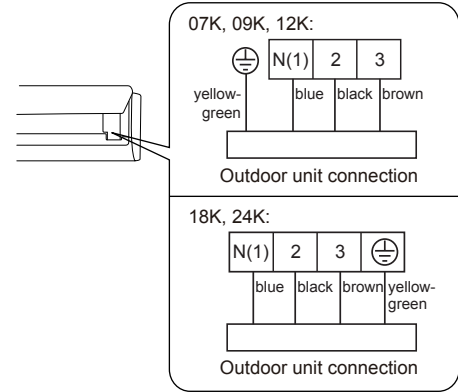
07K, 09K, 12K:

| N(1) | 2 | 3 |
|---|---|---|

yellow-green
blue
black
brown

Outdoor unit connection

18K, 24K:

| N(1) | 2 | 3 |
|---|---|---|

blue
black
brown
yellow-green

Outdoor unit connection